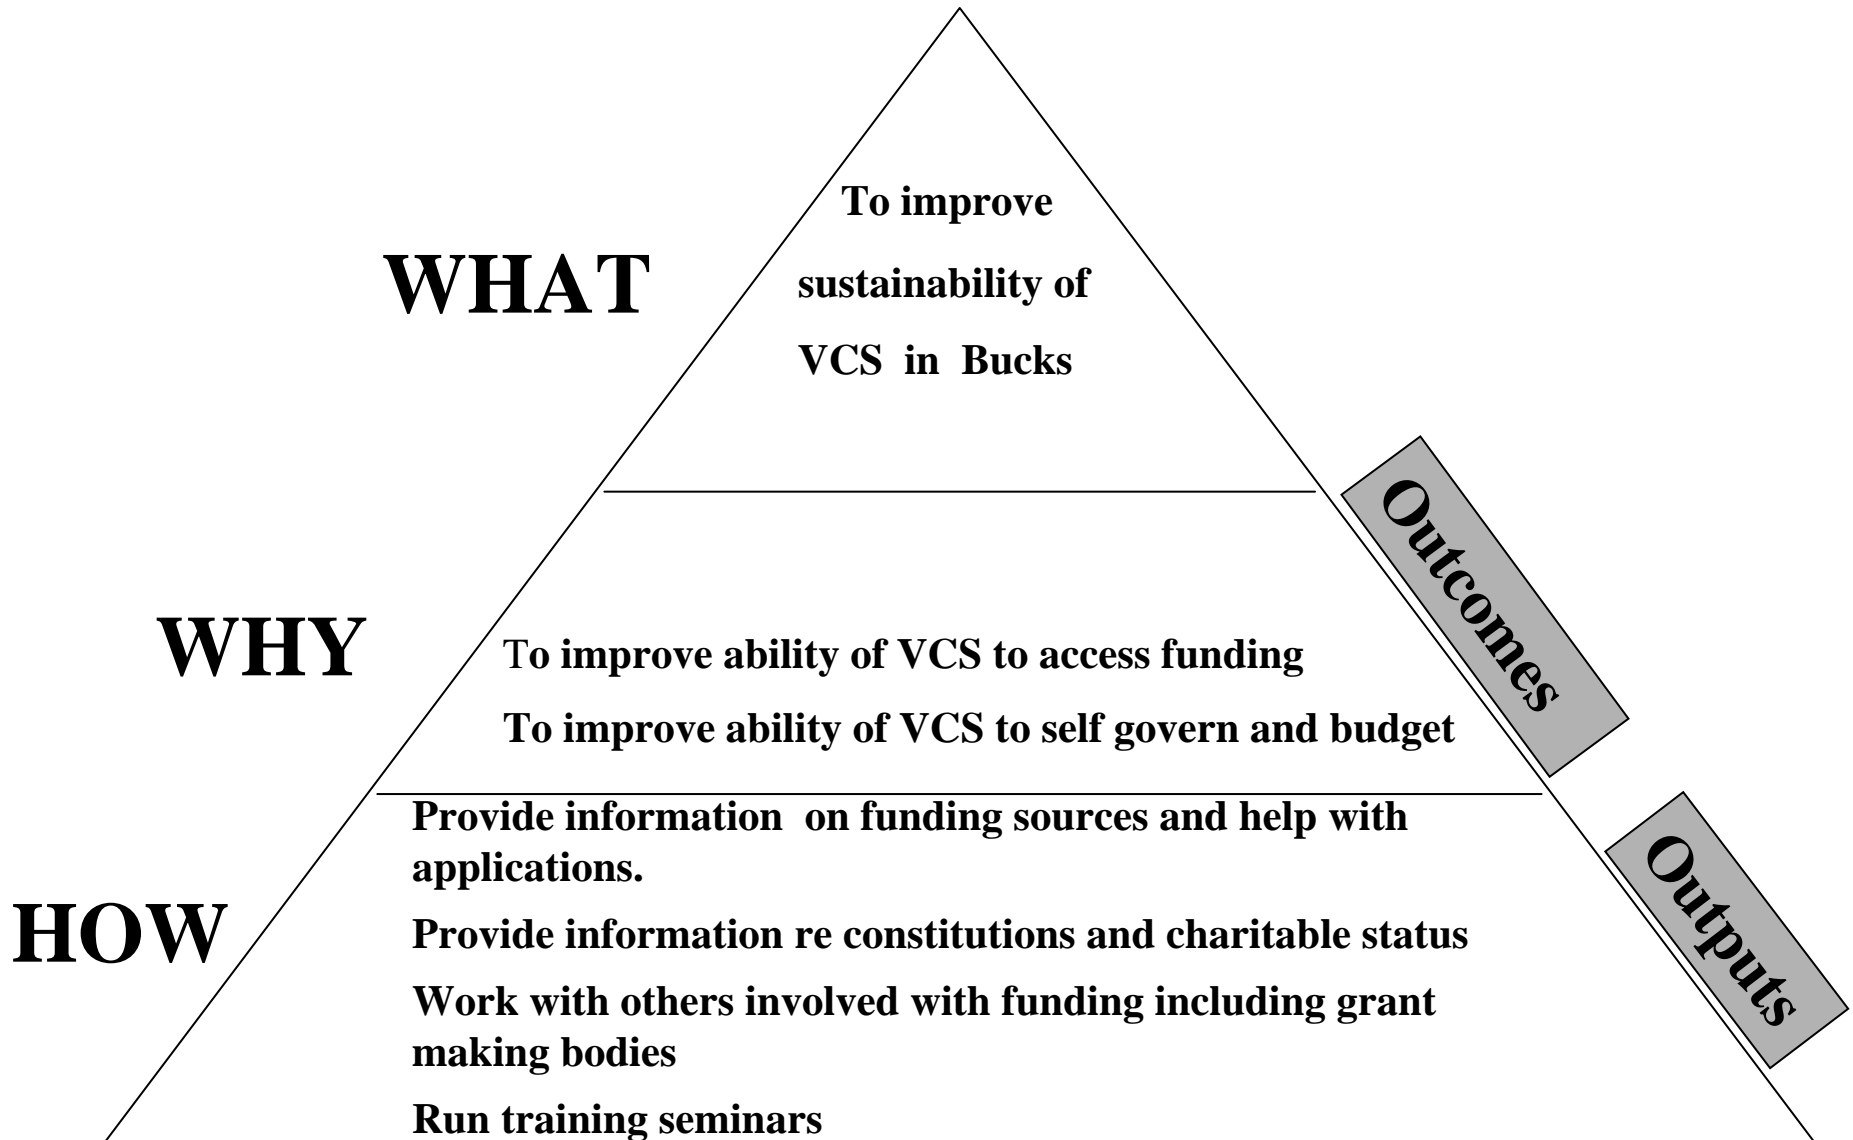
WHAT

To improve sustainability of VCS in Bucks

Outcomes

WHY

To improve ability of VCS to access funding

To improve ability of VCS to self govern and budget

Outputs

HOW

Provide information on funding sources and help with applications.

Provide information re constitutions and charitable status

Work with others involved with funding including grant making bodies

Run training seminars